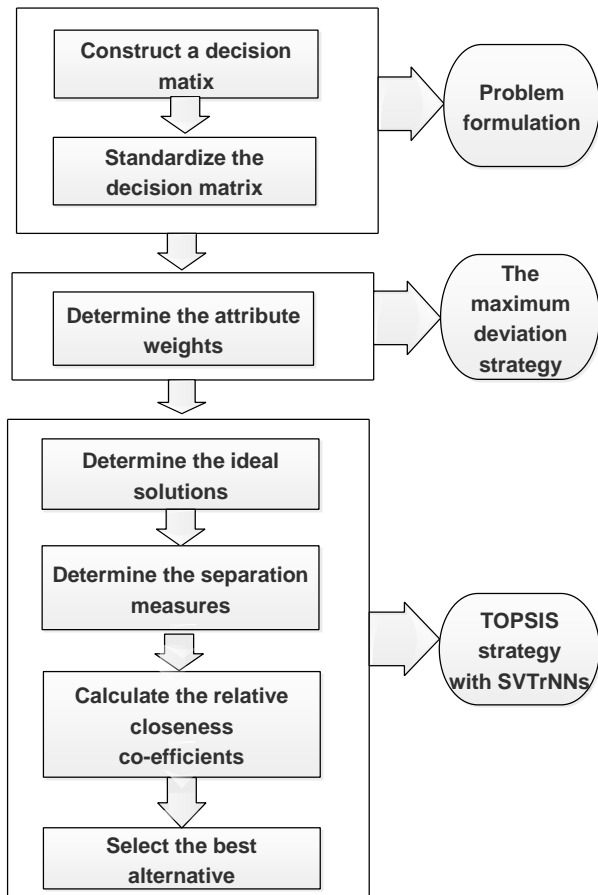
Construct a decision matix

Standardize the decision matrix

Problem formulation

Determine the attribute weights

The maximum deviation strategy

Determine the ideal solutions

Determine the separation measures

Calculate the relative closeness co-efficients

Select the best alternative

TOPSIS strategy with SVTrNNs